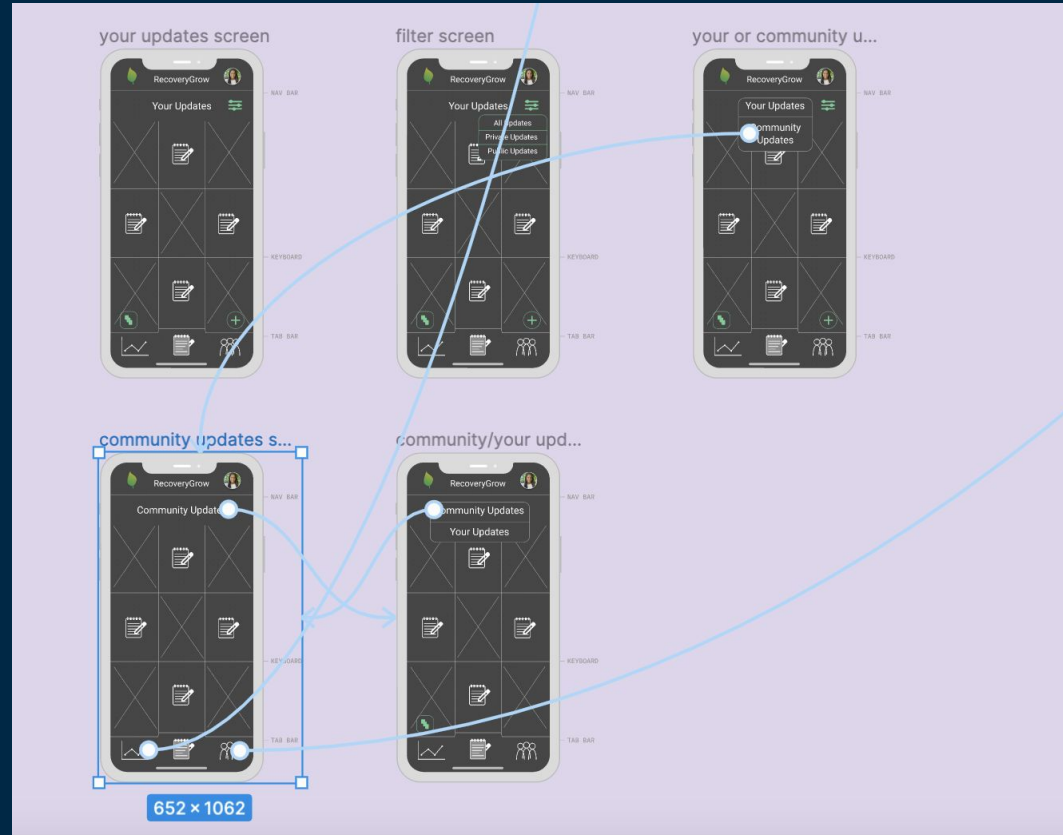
your updates screen

RecoveryGrow

Your Updates

NAV BAR

KEYBOARD

TAB BAR

filter screen

RecoveryGrow

Your Updates

All Updates

Private Updates

Public Updates

NAV BAR

KEYBOARD

TAB BAR

your or community u...

RecoveryGrow

Your Updates

Community Updates

NAV BAR

KEYBOARD

TAB BAR

community updates s...

RecoveryGrow

Community Updates

NAV BAR

KEYBOARD

TAB BAR

652 × 1062

community/your upd...

RecoveryGrow

Community Updates

Your Updates

NAV BAR

KEYBOARD

TAB BAR